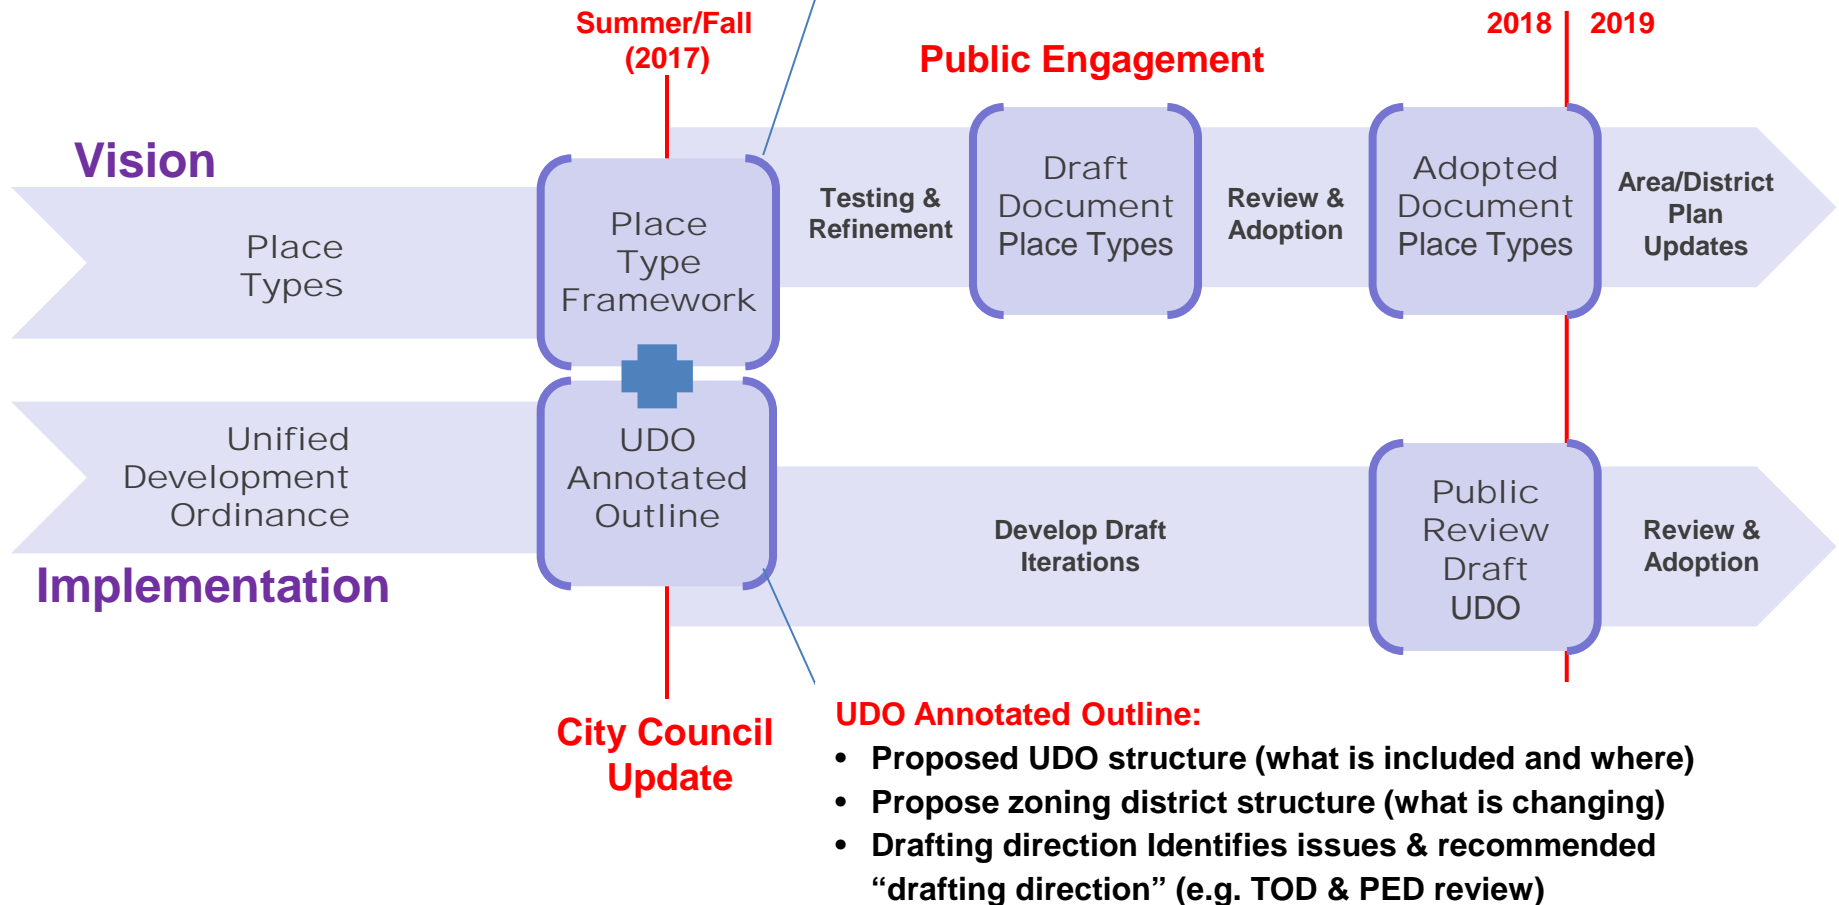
Summer/Fall (2017)

2018

2019

Public Engagement

Vision

Place Types

Place Type Framework

Testing & Refinement

Draft Document Place Types

Review & Adoption

Adopted Document Place Types

Area/District Plan Updates

Unified Development Ordinance

UDO Annotated Outline

Develop Draft Iterations

Public Review Draft UDO

Review & Adoption

Implementation

City Council Update

UDO Annotated Outline:

• Proposed UDO structure (what is included and where)
• Propose zoning district structure (what is changing)
• Drafting direction Identifies issues & recommended "drafting direction" (e.g. TOD & PED review)